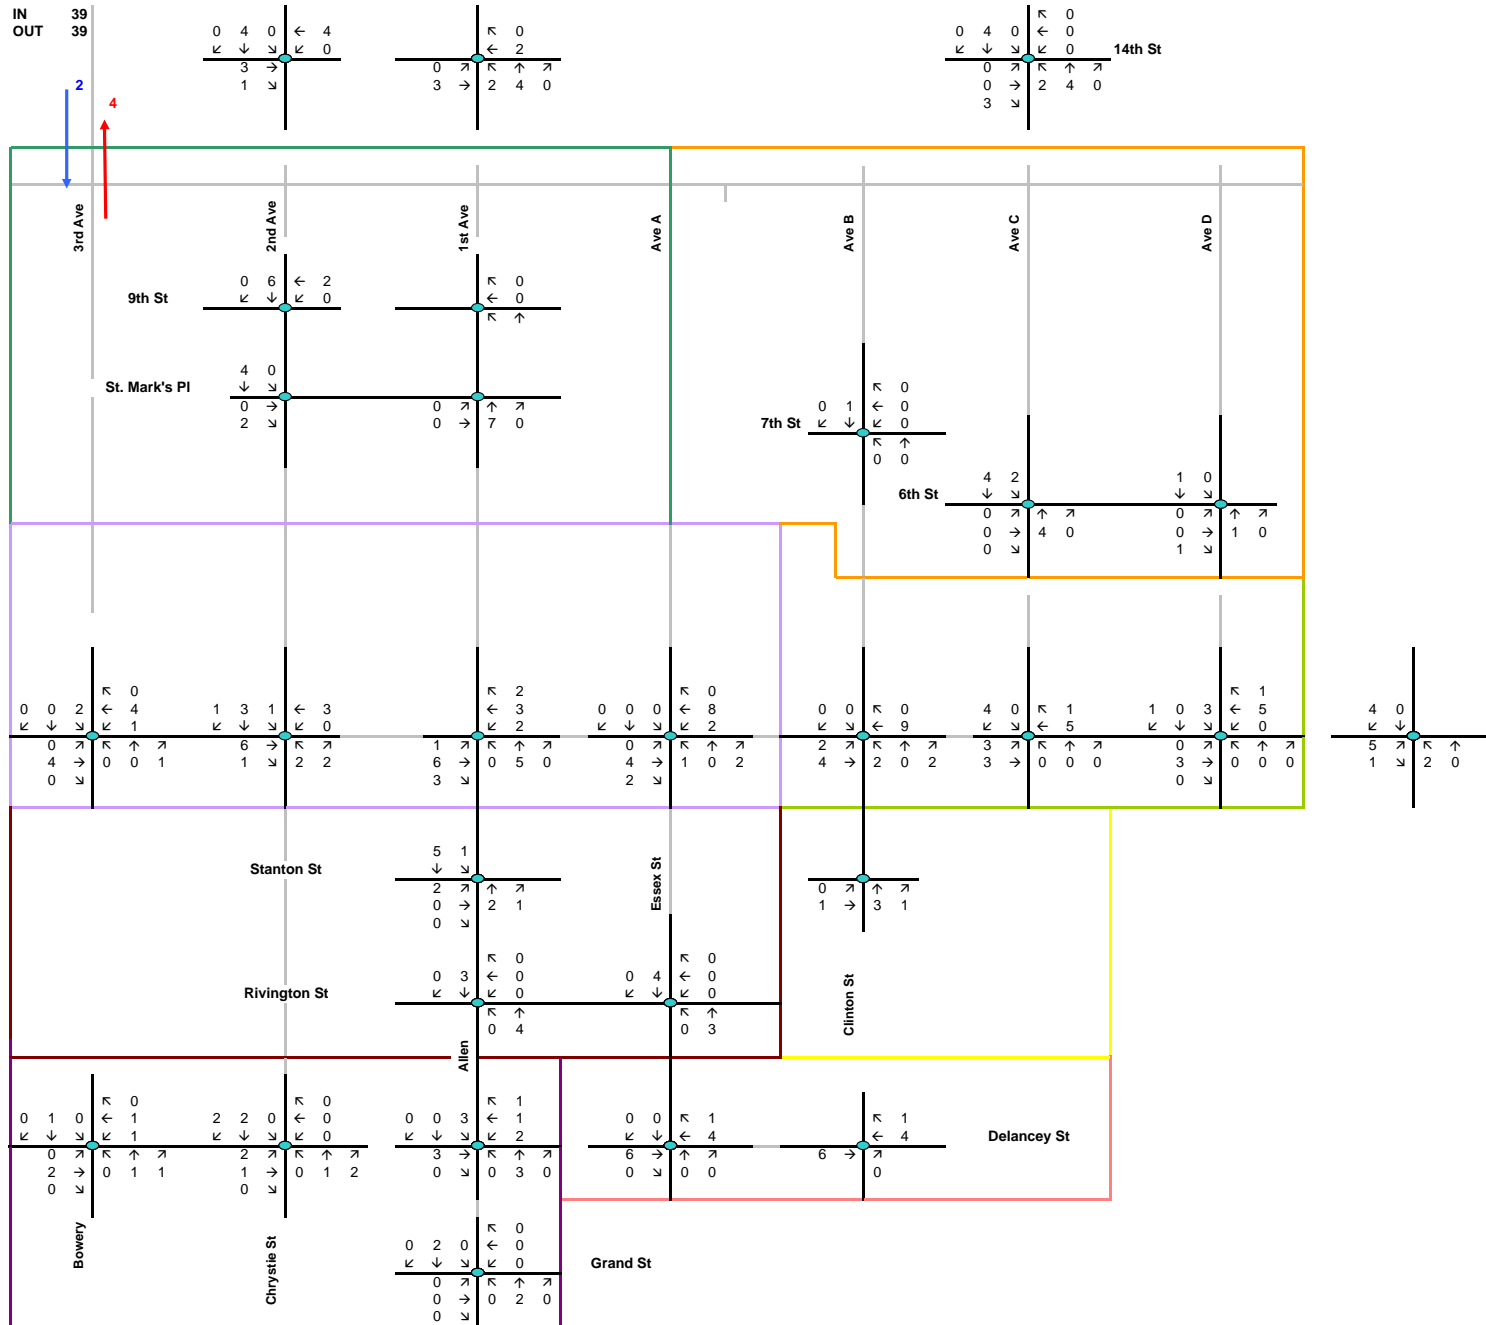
IN 39
OUT 39

2
4

14th St

3rd Ave
2nd Ave
1st Ave
Ave A
Ave B
Ave C
Ave D

9th St
St. Mark's Pl
7th St
6th St

Stanton St
Rivington St
Essex St
Clinton St
Allen
Delancey St
Bowery
Chrystie St
Grand St

0 4 0 ← 4
↙ ↓ ↘ ↙ 0
3 →
1 ↘

↖ 0
← 2
0 ↗ ↖ ↑ ↗
3 → 2 4 0

0 4 0 ↖ 0
↙ ↓ ↘ ← 0
↙ 0
0 ↗ ↖ ↑ ↗
0 → 2 4 0
3 ↘

0 6 ← 2
↙ ↓ ↙ 0

↖ 0
← 0
↖ ↑

4 0
↓ ↘
0 →
2 ↘

0 ↗ ↑ ↗
0 → 7 0

↖ 0
0 1 ← 0
↙ ↓ ↙ 0
↖ ↑
0 0

4 2
↓ ↘
0 ↗ ↑ ↗
0 → 4 0
0 ↘

1 0
↓ ↘
0 ↗ ↑ ↗
0 → 1 0
1 ↘

↖ 0
0 0 2 ← 4
↙ ↓ ↘ ↙ 1
0 ↖ ↑ ↗
4 → 0 0 1
0 ↘

1 3 1 ← 3
↙ ↓ ↘ ↙ 0
6 → ↖ ↗
1 ↘ 2 2

↖ 2
← 3
↙ 2
1 ↗ ↖ ↑ ↗
6 → 0 5 0
3 ↘

↖ 0
0 0 0 ← 8
↙ ↓ ↘ ↙ 2
0 ↗ ↖ ↑ ↗
4 → 1 0 2
2 ↘

0 0 ↖ 0
↙ ↘ ← 9
2 ↗ ↖ ↑ ↗
4 → 2 0 2

4 0 ↖ 1
↙ ↘ ← 5
3 ↗ ↖ ↑ ↗
3 → 0 0 0

↖ 1
1 0 3 ← 5
↙ ↓ ↘ ↙ 0
0 ↗ ↖ ↑ ↗
3 → 0 0 0
0 ↘

4 0
↙ ↓
5 ↗ ↖ ↑
1 ↘ 2 0

5 1
↓ ↘
2 ↗ ↑ ↗
0 → 2 1
0 ↘

0 ↗ ↑ ↗
1 → 3 1

↖ 0
0 3 ← 0
↙ ↓ ↙ 0
↖ ↑
0 4

↖ 0
0 4 ← 0
↙ ↓ ↙ 0
↖ ↑
0 3

↖ 0
0 1 0 ← 1
↙ ↓ ↘ ↙ 1
0 ↖ ↑ ↗
2 → 0 1 1
0 ↘

↖ 0
2 2 0 ← 0
↙ ↓ ↘ ↙ 0
2 ↗ ↖ ↑ ↗
1 → 0 1 2
0 ↘

↖ 1
0 0 3 ← 1
↙ ↓ ↘ ↙ 2
3 → ↖ ↑ ↗
0 ↘ 0 3 0

0 0 ↖ 1
↙ ↓ ← 4
6 → ↑ ↗
0 ↘ 0 0

↖ 1
← 4
6 → ↗
0

↖ 0
0 2 0 ← 0
↙ ↓ ↘ ↙ 0
0 ↗ ↖ ↑ ↗
0 → 0 2 0
0 ↘